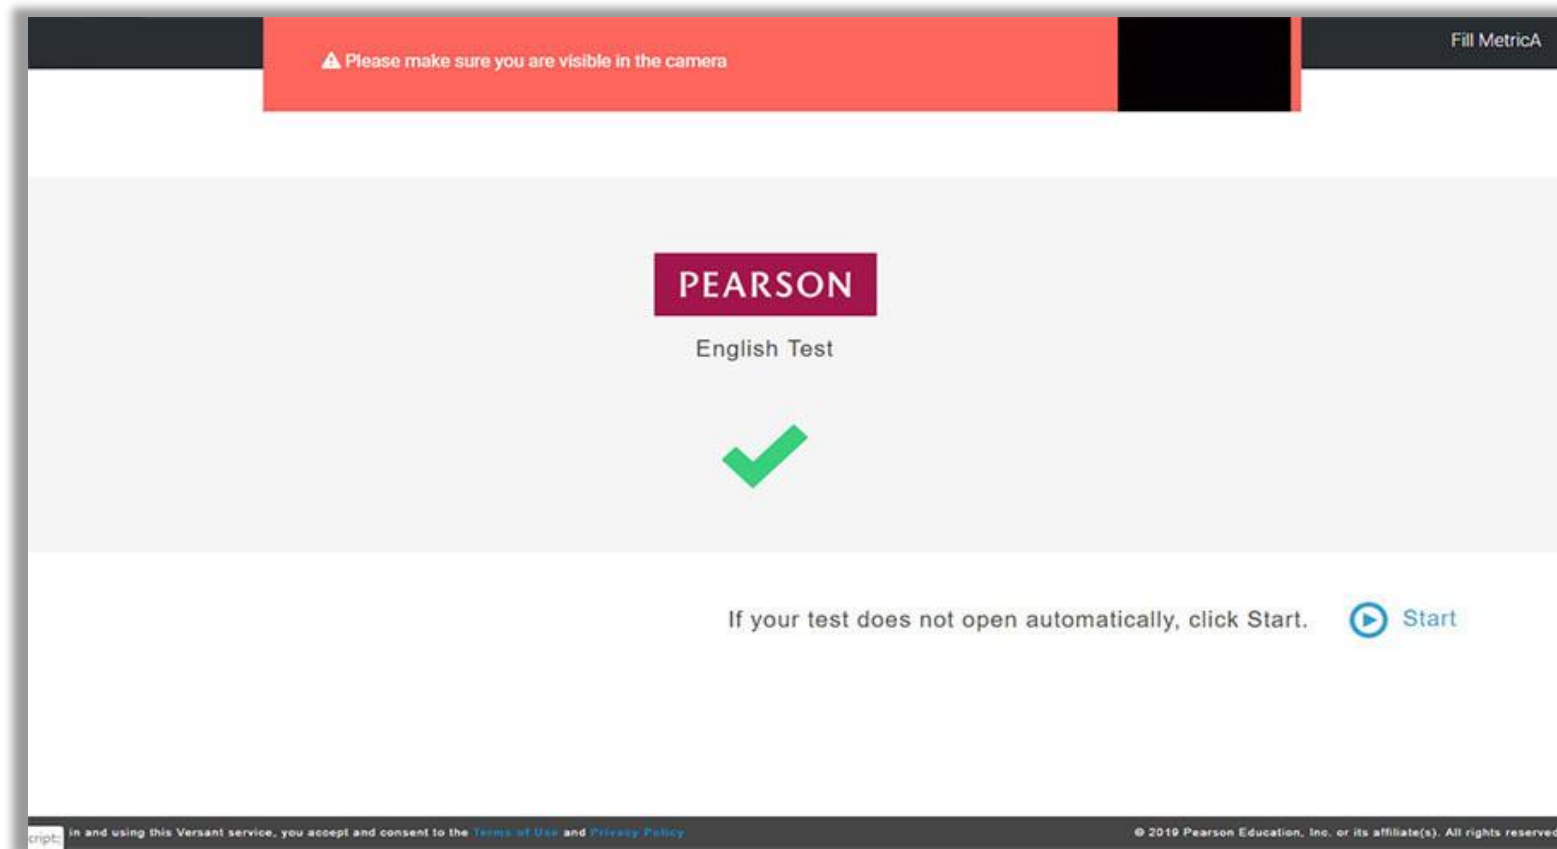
⚠ Please make sure you are visible in the camera

Fill MetricA

PEARSON

English Test

If your test does not open automatically, click Start.

Start

cript: in and using this Versant service, you accept and consent to the Terms of Use and Privacy Policy

© 2019 Pearson Education, Inc. or its affiliate(s). All rights reserved